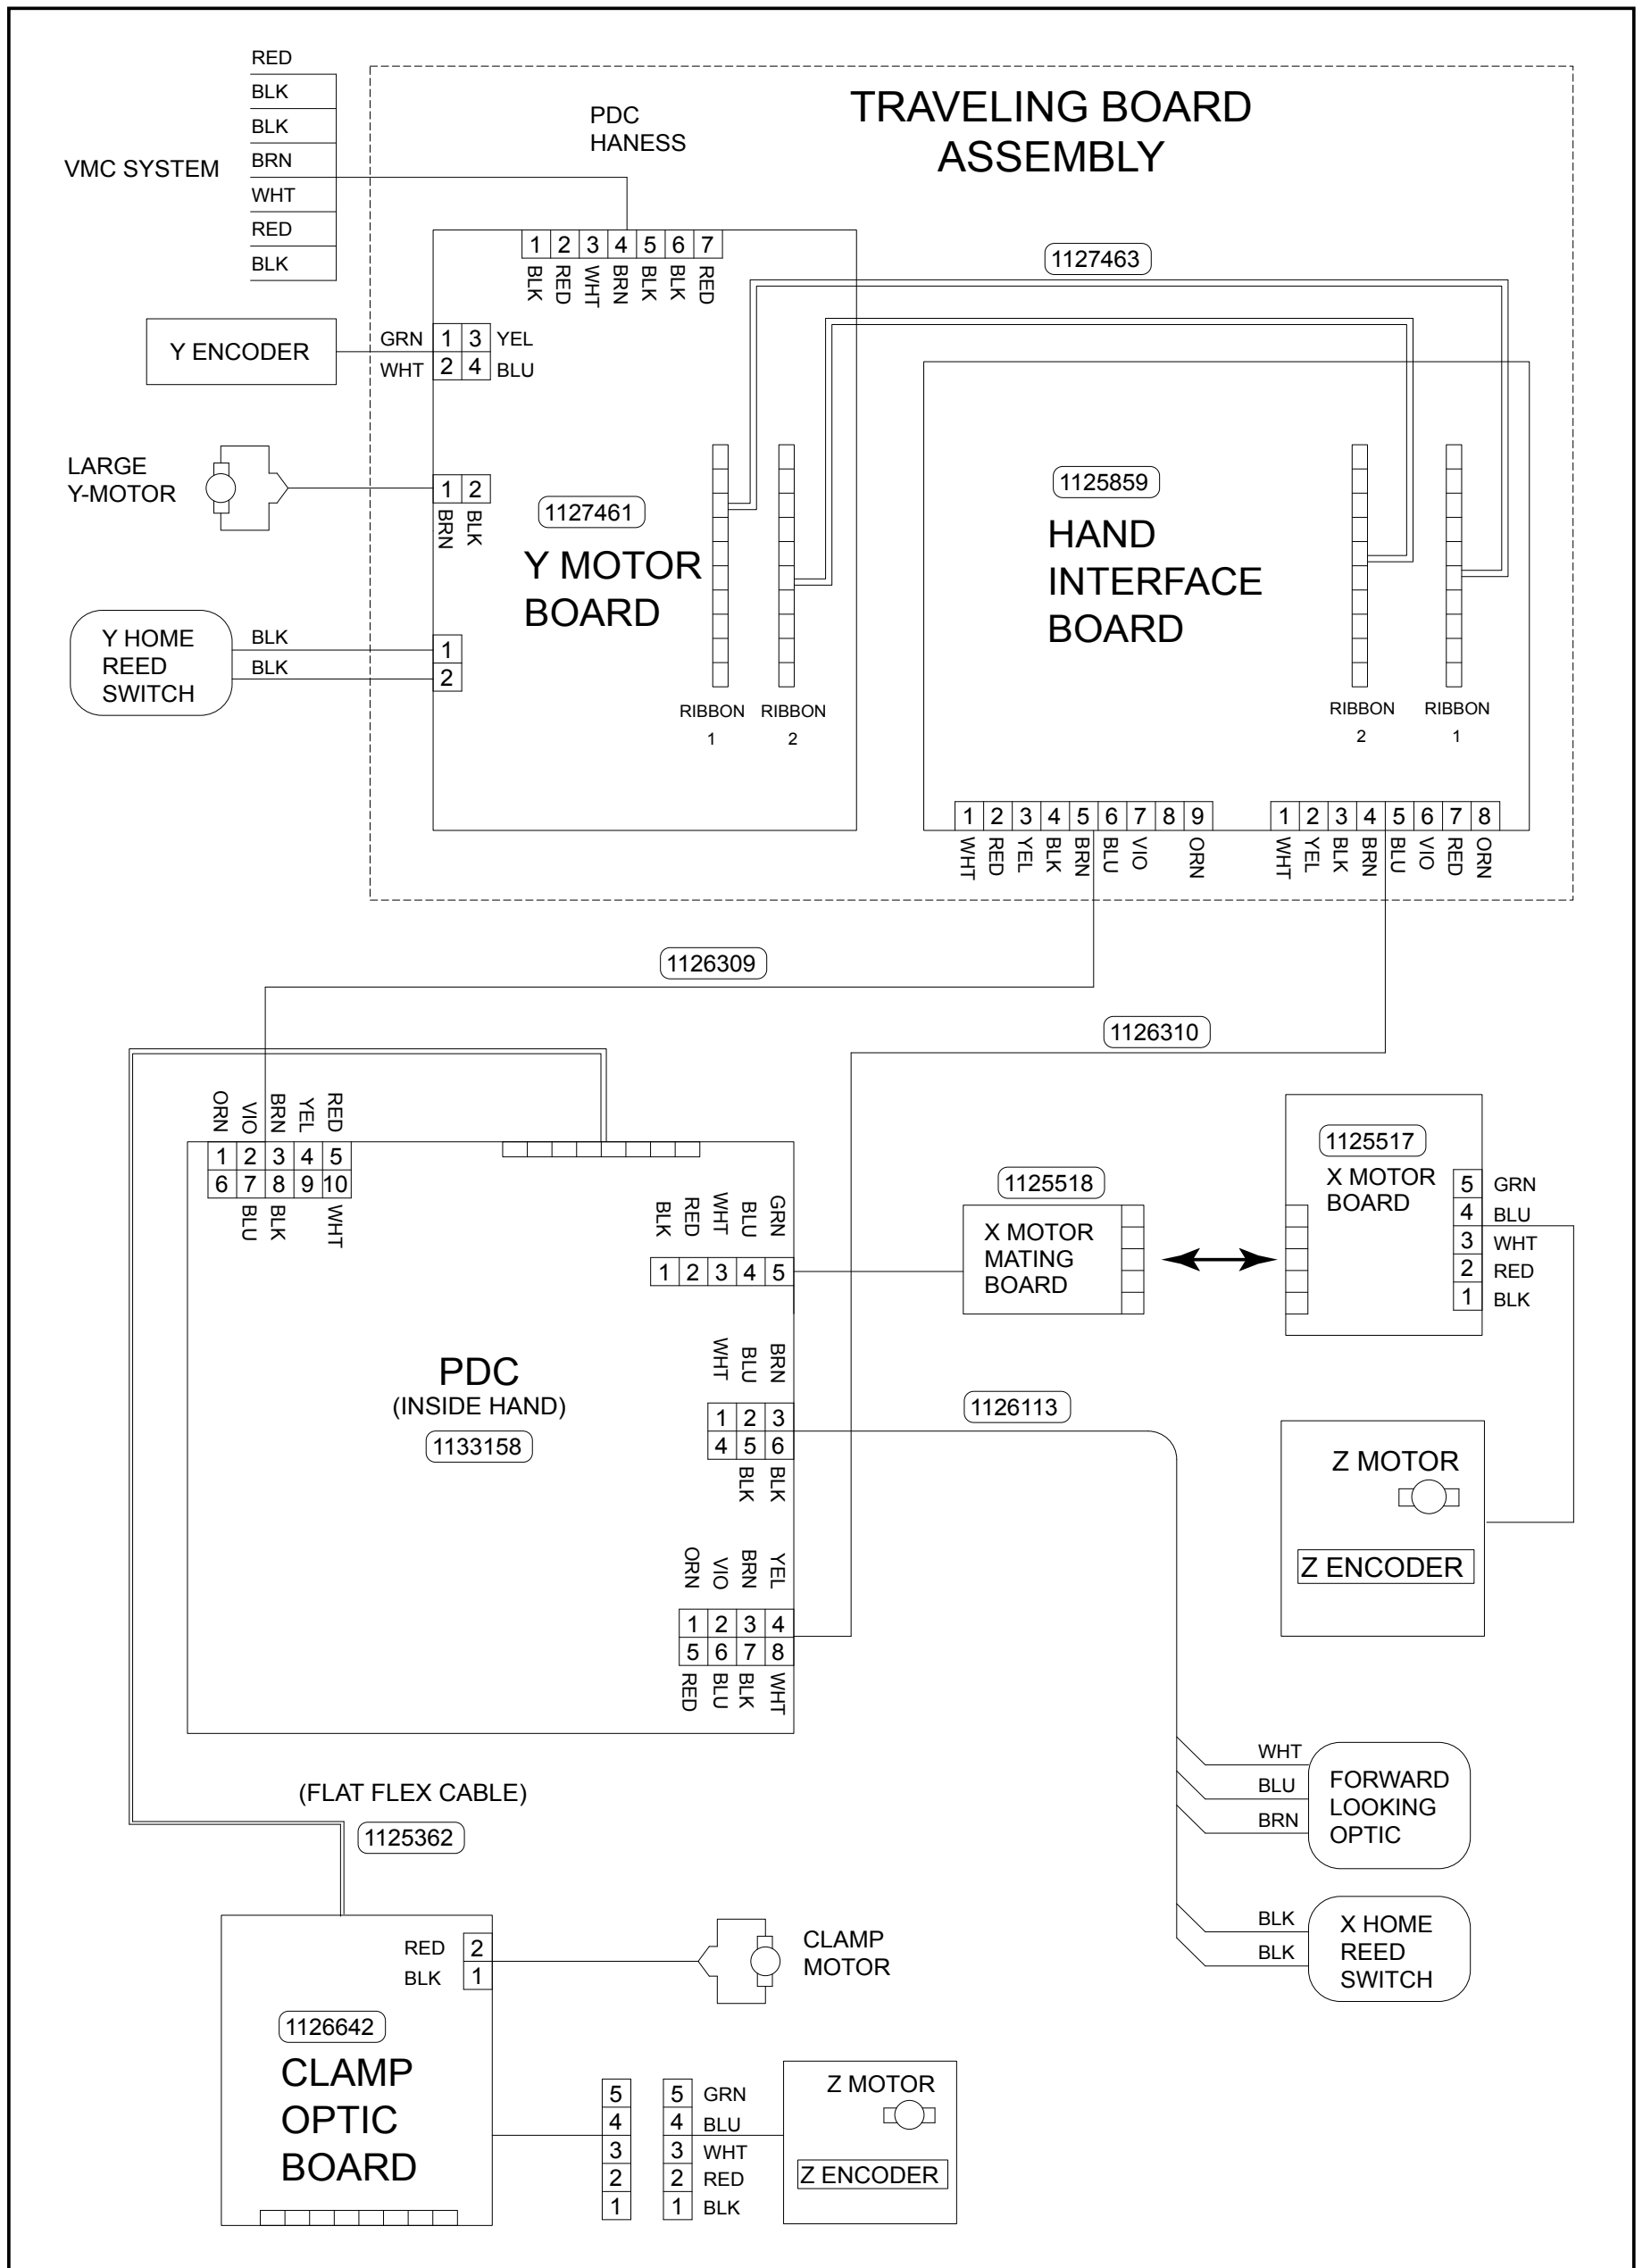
RED
BLK
BLK
BRN
WHT
RED
BLK

VMC SYSTEM

PDC
HANESS

TRAVELING BOARD
ASSEMBLY

1 2 3 4 5 6 7
BLK RED WHT BRN BLK BLK RED

1127463

Y ENCODER

GRN 1 3 YEL
WHT 2 4 BLU

LARGE
Y-MOTOR

1 2
BRN BLK

1127461
Y MOTOR
BOARD

1125859
HAND
INTERFACE
BOARD

Y HOME
REED
SWITCH

BLK 1
BLK 2

RIBBON 1
RIBBON 2

RIBBON 2
RIBBON 1

1 2 3 4 5 6 7 8 9
WHT RED YEL BLK BRN BLU VIO ORN

1 2 3 4 5 6 7 8
WHT YEL BLK BRN BLU VIO RED ORN

1126309

1126310

ORN VIO BRN YEL RED
1 2 3 4 5
6 7 8 9 10
BLU BLK WHT

GRN BLU WHT RED BLK
1 2 3 4 5

1125518
X MOTOR
MATING
BOARD

1125517
X MOTOR
BOARD

5 GRN
4 BLU
3 WHT
2 RED
1 BLK

PDC
(INSIDE HAND)
1133158

BRN BLU WHT
1 2 3
4 5 6
BLK BLK

1126113

Z MOTOR
Z ENCODER

YEL BRN VIO ORN
1 2 3 4
5 6 7 8
WHT BLK BLU RED

WHT
BLU
BRN
FORWARD
LOOKING
OPTIC

(FLAT FLEX CABLE)
1125362

BLK
BLK
X HOME
REED
SWITCH

RED 2
BLK 1

CLAMP
MOTOR

1126642
CLAMP
OPTIC
BOARD

5
4
3
2
1

5 GRN
4 BLU
3 WHT
2 RED
1 BLK

Z MOTOR
Z ENCODER